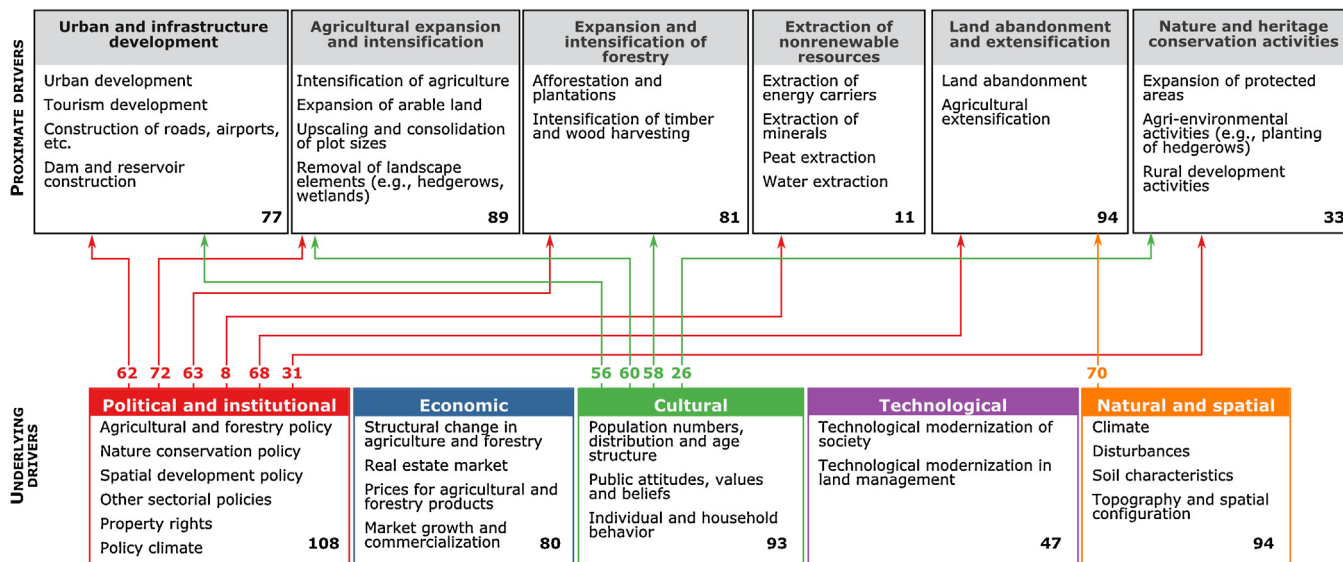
PROXIMATE DRIVERS

Urban and infrastructure development
Urban development
Tourism development
Construction of roads, airports, etc.
Dam and reservoir construction
77

Agricultural expansion and intensification
Intensification of agriculture
Expansion of arable land
Upscaling and consolidation of plot sizes
Removal of landscape elements (e.g., hedgerows, wetlands)
89

Expansion and intensification of forestry
Afforestation and plantations
Intensification of timber and wood harvesting
81

Extraction of nonrenewable resources
Extraction of energy carriers
Extraction of minerals
Peat extraction
Water extraction
11

Land abandonment and extensification
Land abandonment
Agricultural extensification
94

Nature and heritage conservation activities
Expansion of protected areas
Agri-environmental activities (e.g., planting of hedgerows)
Rural development activities
33

62 72 63 8 68 31 56 60 58 26 70

UNDERLYING DRIVERS

Political and institutional
Agricultural and forestry policy
Nature conservation policy
Spatial development policy
Other sectorial policies
Property rights
Policy climate
108

Economic
Structural change in agriculture and forestry
Real estate market
Prices for agricultural and forestry products
Market growth and commercialization
80

Cultural
Population numbers, distribution and age structure
Public attitudes, values and beliefs
Individual and household behavior
93

Technological
Technological modernization of society
Technological modernization in land management
47

Natural and spatial
Climate
Disturbances
Soil characteristics
Topography and spatial configuration
94